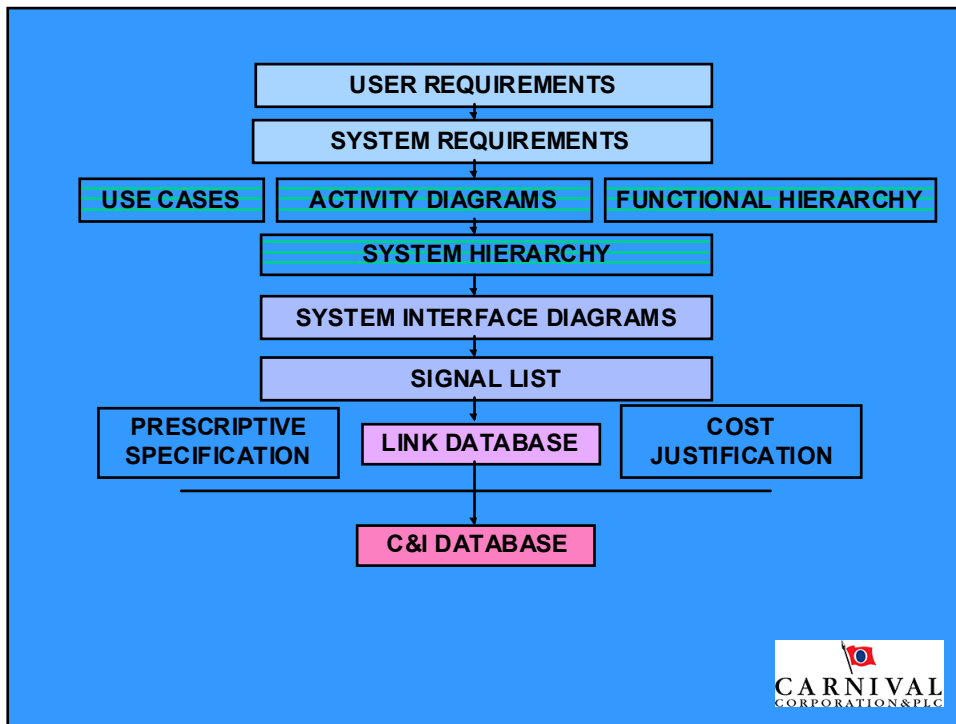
USER REQUIREMENTS

SYSTEM REQUIREMENTS

USE CASES

ACTIVITY DIAGRAMS

FUNCTIONAL HIERARCHY

SYSTEM HIERARCHY

SYSTEM INTERFACE DIAGRAMS

SIGNAL LIST

PRESCRIPTIVE SPECIFICATION

LINK DATABASE

COST JUSTIFICATION

C&I DATABASE

CARNIVAL
CORPORATION&PLC